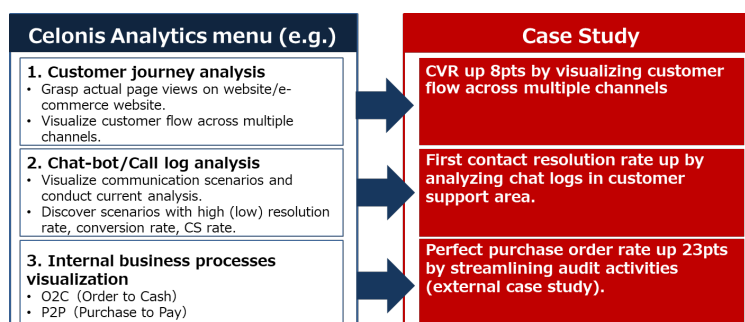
Celonis Analytics menu (e.g.)

1. Customer journey analysis
• Grasp actual page views on website/e-commerce website.
• Visualize customer flow across multiple channels.

2. Chat-bot/Call log analysis
• Visualize communication scenarios and conduct current analysis.
• Discover scenarios with high (low) resolution rate, conversion rate, CS rate.

3. Internal business processes visualization
• O2C (Order to Cash)
• P2P (Purchase to Pay)

Case Study

CVR up 8pts by visualizing customer flow across multiple channels

First contact resolution rate up by analyzing chat logs in customer support area.

Perfect purchase order rate up 23pts by streamlining audit activities (external case study).